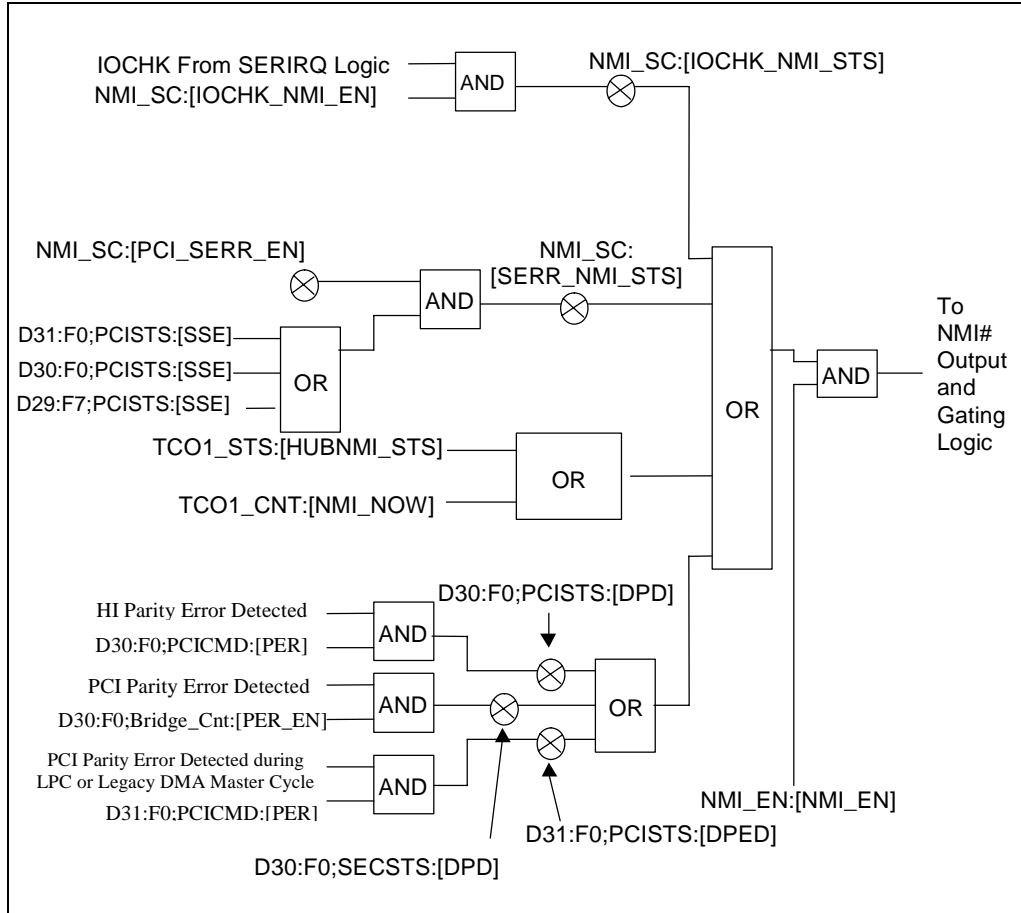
IOCHK From SERIRQ Logic
NMI_SC:[IOCHK_NMI_EN]
AND
NMI_SC:[IOCHK_NMI_STS]

NMI_SC:[PCI_SERR_EN]
AND
NMI_SC:
[SERR_NMI_STS]
D31:F0:PCISTS:[SSE]
D30:F0;PCISTS:[SSE]
OR
D29:F7;PCISTS:[SSE]

To
NMI#
Output
and
Gating
Logic
AND
OR

TCO1_STS:[HUBNMI_STS]
OR
TCO1_CNT:[NMI_NOW]

HI Parity Error Detected
D30:F0;PCICMD:[PER]
AND
D30:F0;PCISTS:[DPD]
PCI Parity Error Detected
D30:F0;Bridge_Cnt:[PER_EN]
AND
OR
PCI Parity Error Detected during
LPC or Legacy DMA Master Cycle
D31:F0:PCICMD:[PER]
AND
NMI_EN:[NMI_EN]
D31:F0;PCISTS:[DPED]
D30:F0;SECSTS:[DPD]